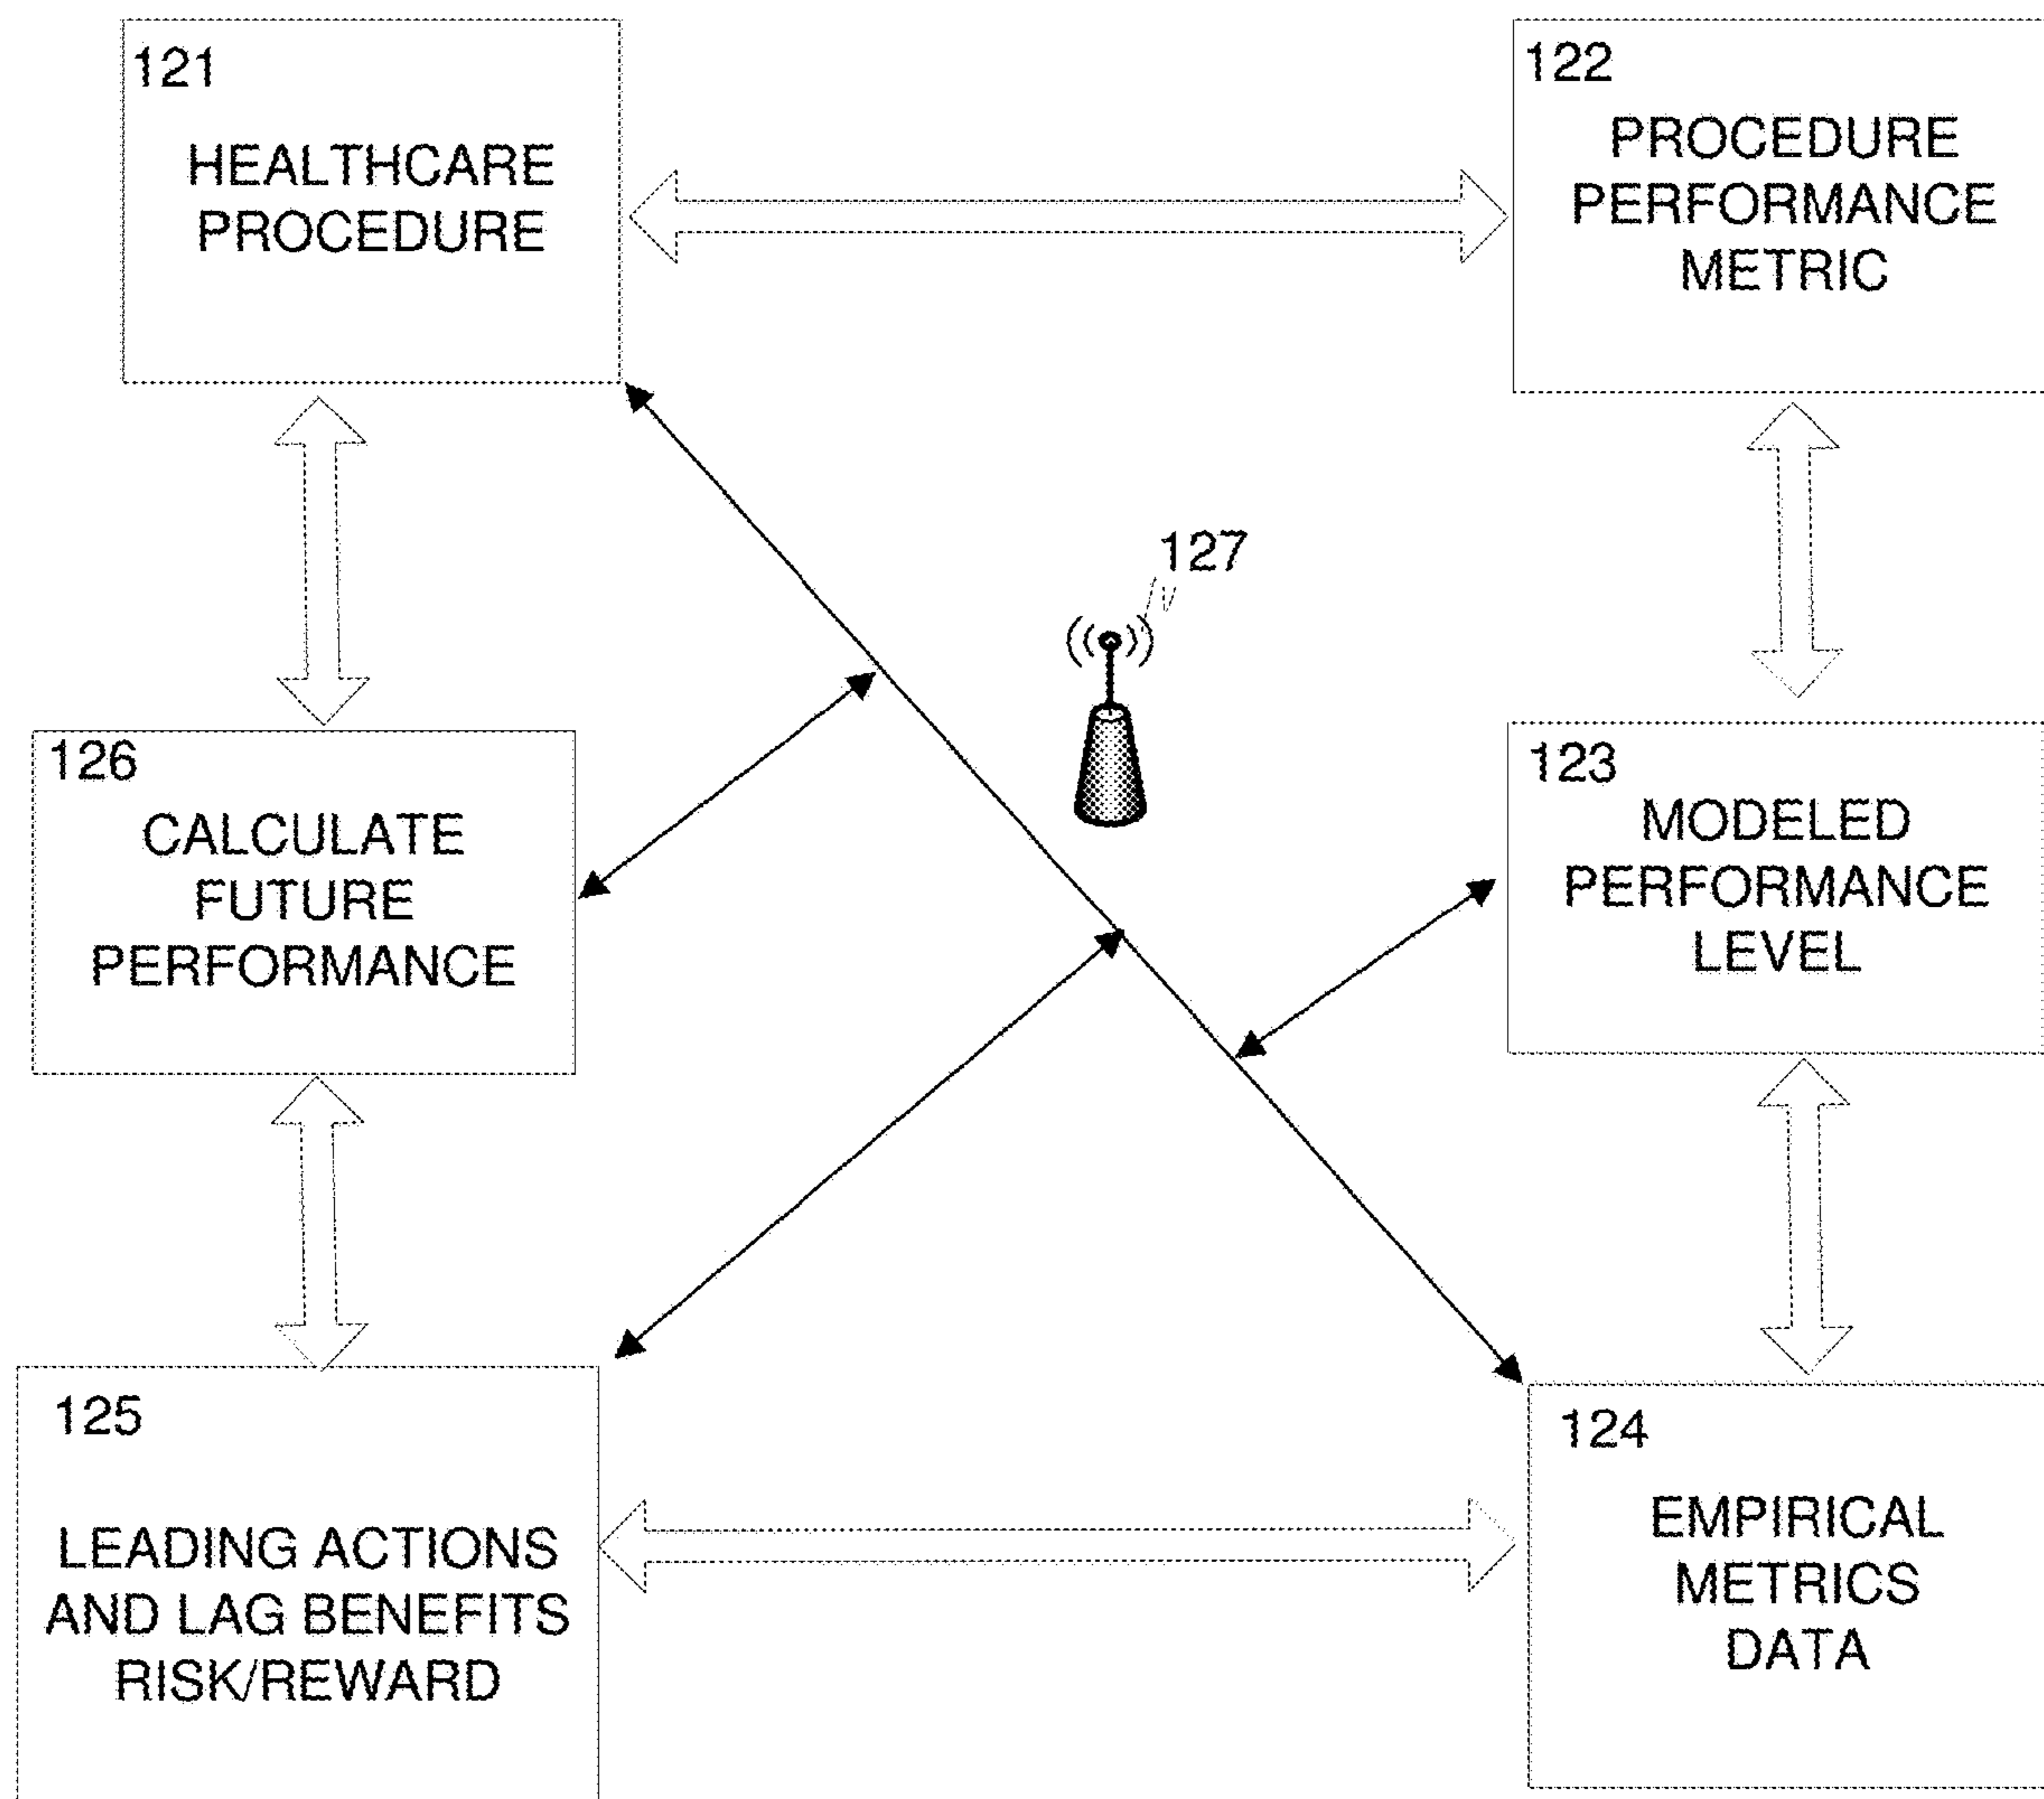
121
HEALTHCARE PROCEDURE

122
PROCEDURE PERFORMANCE METRIC

127

126
CALCULATE FUTURE PERFORMANCE

123
MODELED PERFORMANCE LEVEL

125
LEADING ACTIONS AND LAG BENEFITS RISK/REWARD

124
EMPIRICAL METRICS DATA